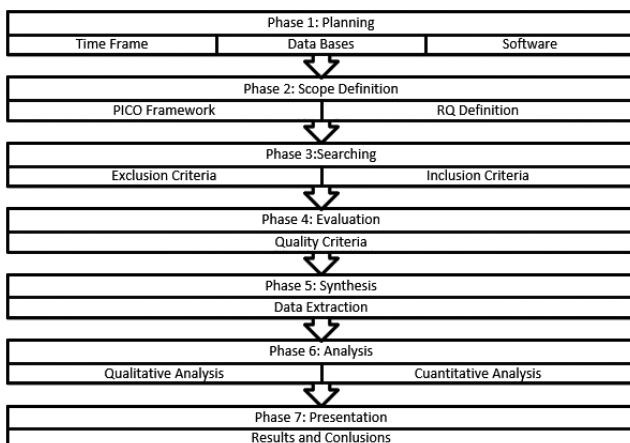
Phase 1: Planning

Time Frame
Data Bases
Software

Phase 2: Scope Definition

PICO Framework
RQ Definition

Phase 3:Searching

Exclusion Criteria
Inclusion Criteria

Phase 4: Evaluation

Quality Criteria

Phase 5: Synthesis

Data Extraction

Phase 6: Analysis

Qualitative Analysis
Cuantitative Analysis

Phase 7: Presentation

Results and Conlusions